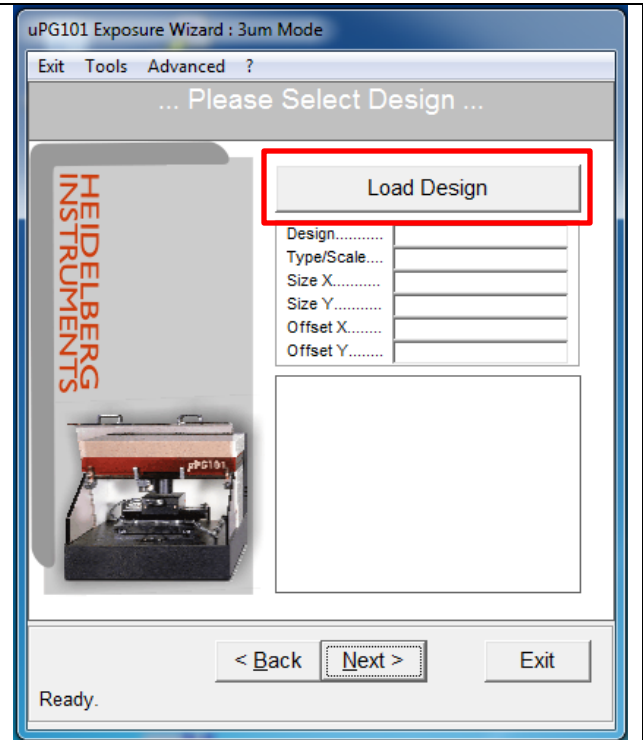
uPG101 Exposure Wizard : 3um Mode

Exit Tools Advanced ?

... Please Select Design ...

HEIDELBERG INSTRUMENTS

Load Design

Design...........
Type/Scale....
Size X...........
Size Y...........
Offset X........
Offset Y........

uPG101

< Back
Next >
Exit

Ready.